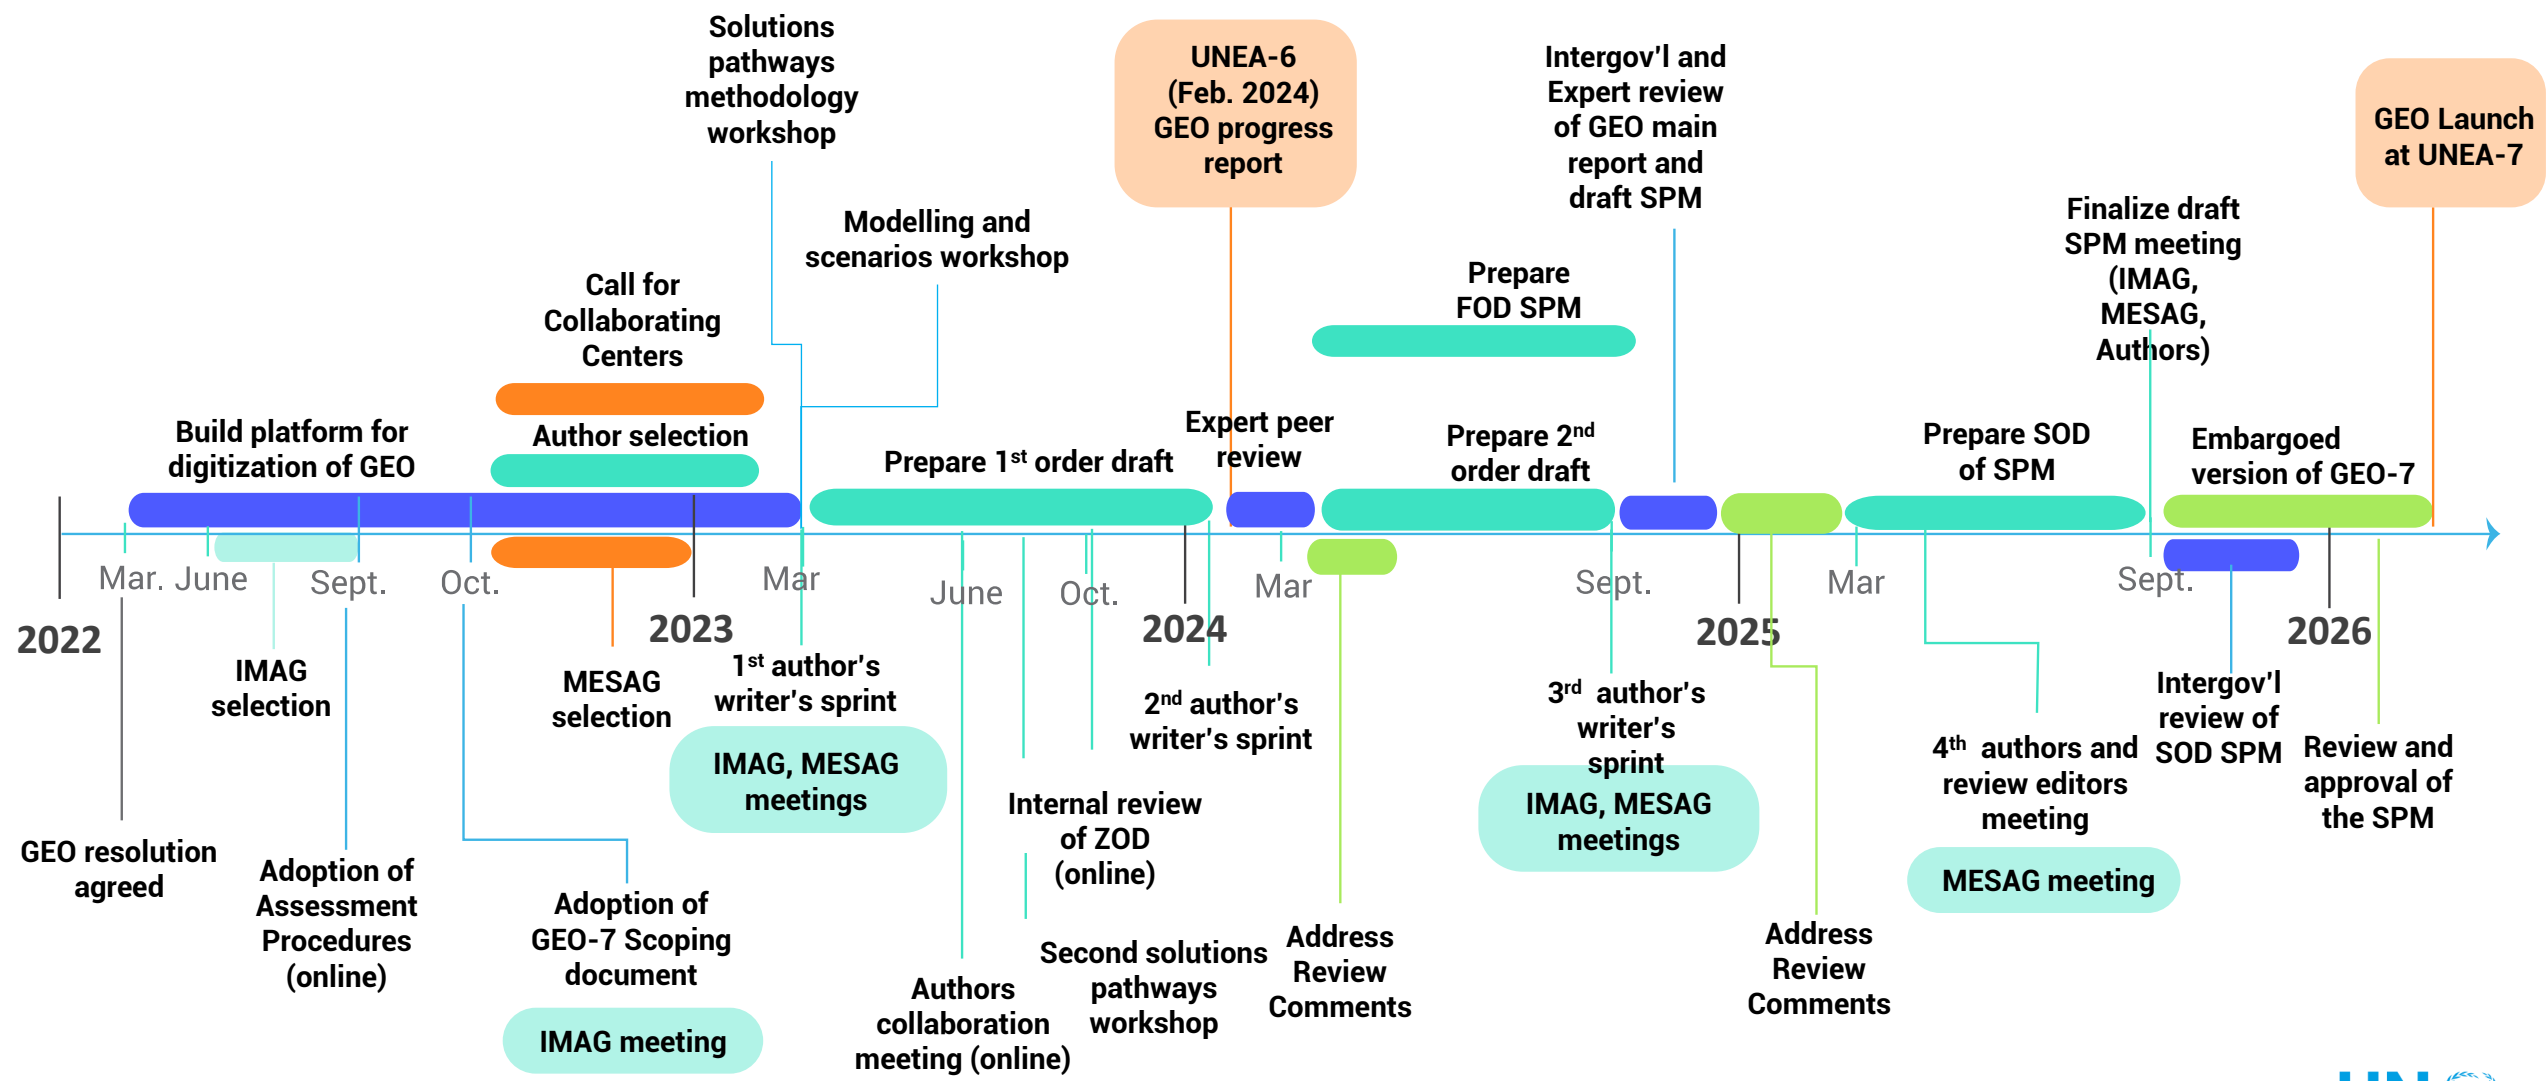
Solutions pathways methodology workshop

UNEA-6 (Feb. 2024) GEO progress report

Intergov'l and Expert review of GEO main report and draft SPM

GEO Launch at UNEA-7

Modelling and scenarios workshop

Finalize draft SPM meeting (IMAG, MESAG, Authors)

Call for Collaborating Centers

Prepare FOD SPM

Build platform for digitization of GEO

Author selection

Expert peer review

Prepare 1st order draft

Prepare 2nd order draft

Prepare SOD of SPM

Embargoed version of GEO-7

Mar. June Sept. Oct. Mar June Oct. Mar Sept. Mar Sept.

2022 2023 2024 2025 2026

IMAG selection

MESAG selection

1st author's writer's sprint

IMAG, MESAG meetings

2nd author's writer's sprint

3rd author's writer's sprint

IMAG, MESAG meetings

Intergov'l review of SOD SPM

4th authors and review editors meeting

Review and approval of the SPM

MESAG meeting

Internal review of ZOD (online)

GEO resolution agreed

Adoption of Assessment Procedures (online)

Adoption of GEO-7 Scoping document

IMAG meeting

Authors collaboration meeting (online)

Second solutions pathways workshop

Address Review Comments

Address Review Comments